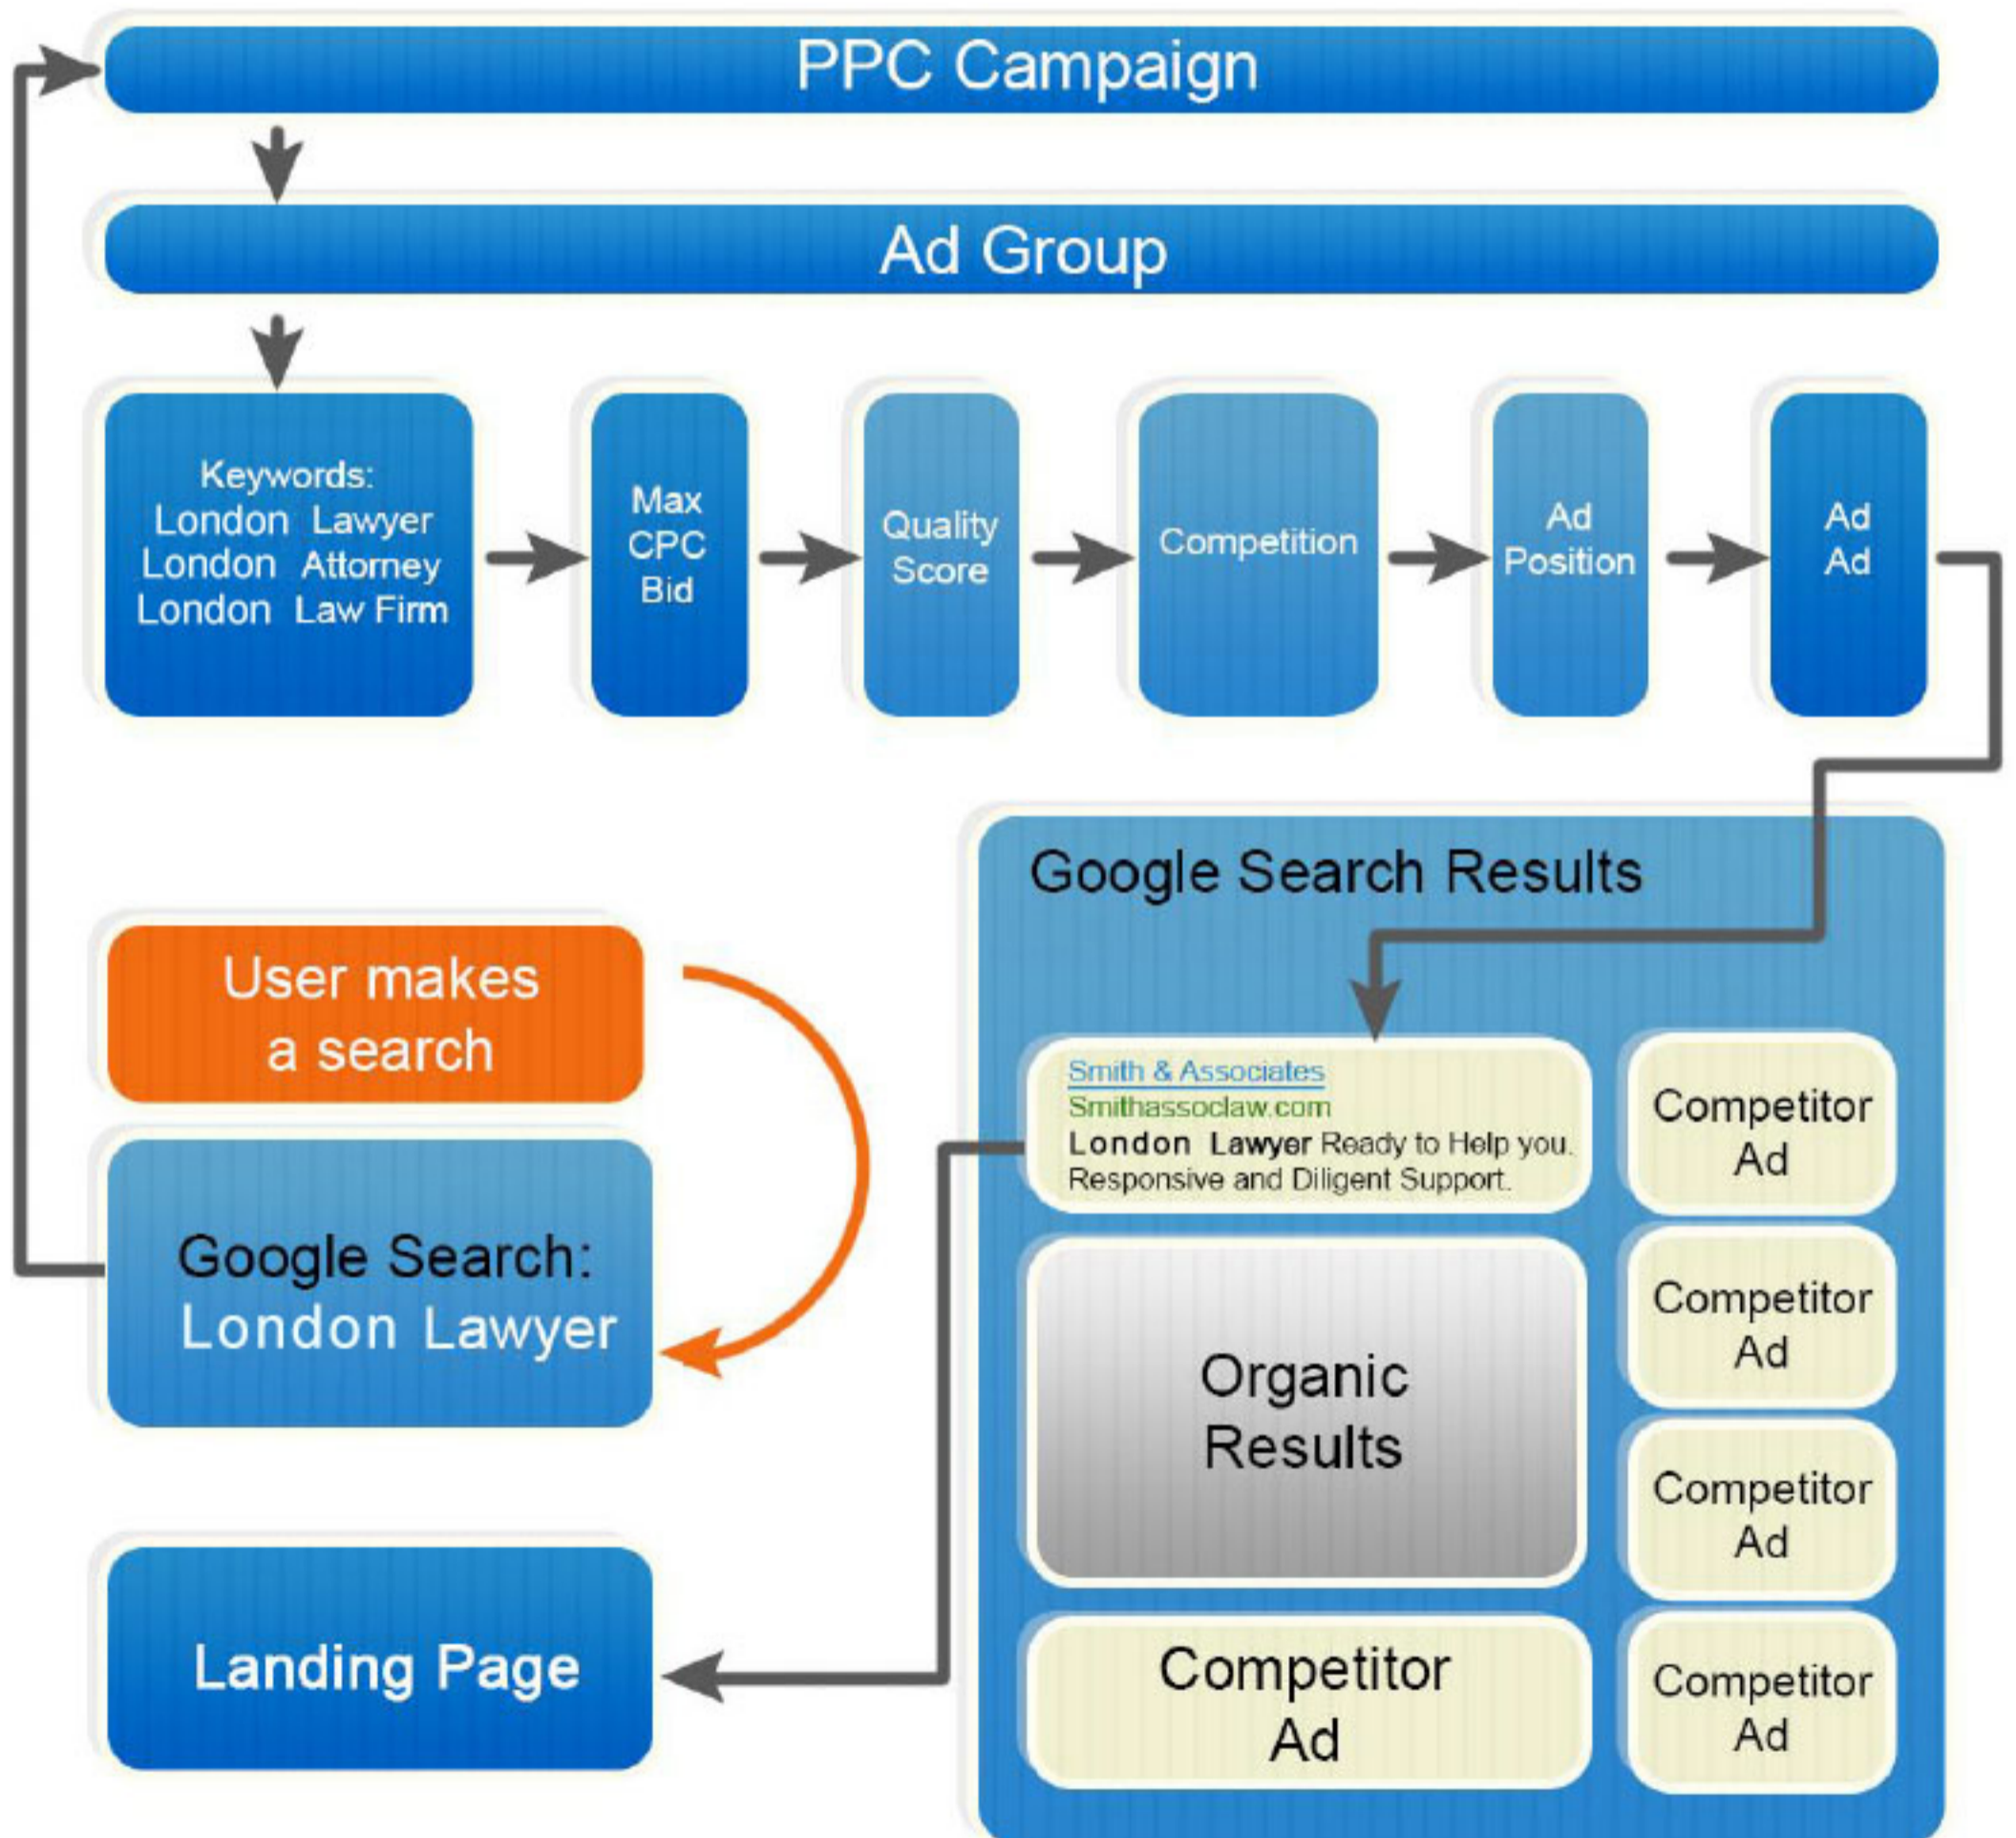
PPC Campaign

Ad Group

Keywords:
London Lawyer
London Attorney
London Law Firm

Max CPC Bid

Quality Score

Competition

Ad Position

Ad Ad

Google Search Results

User makes a search

Smith & Associates
Smithassoclaw.com
London Lawyer Ready to Help you. Responsive and Diligent Support.

Competitor Ad

Google Search: London Lawyer

Organic Results

Competitor Ad

Competitor Ad

Landing Page

Competitor Ad

Competitor Ad